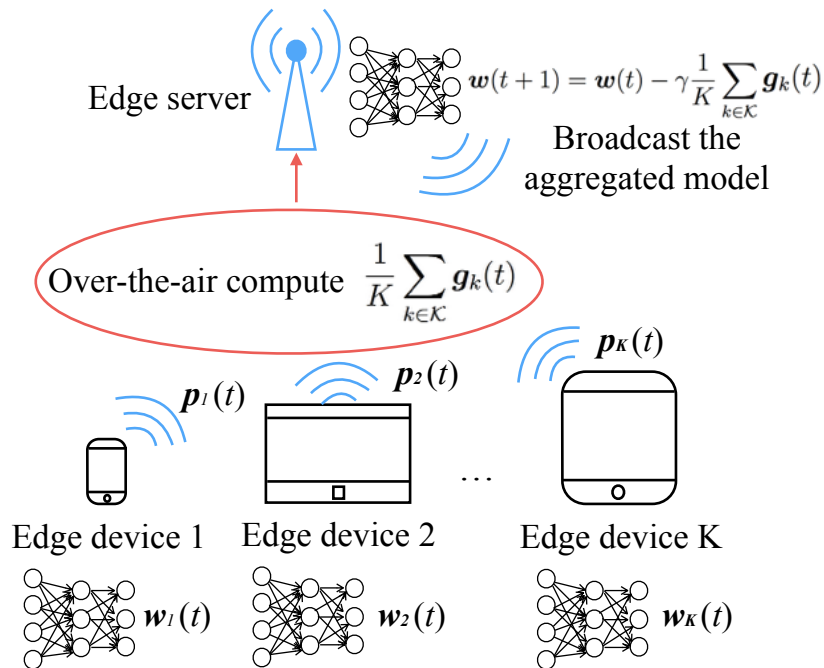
Edge server

$\boldsymbol{w}(t+1) = \boldsymbol{w}(t) - \gamma \frac{1}{K} \sum_{k \in \mathcal{K}} \boldsymbol{g}_k(t)$

Broadcast the aggregated model

Over-the-air compute $\frac{1}{K} \sum_{k \in \mathcal{K}} \boldsymbol{g}_k(t)$

$\boldsymbol{p}_K(t)$

$\boldsymbol{p}_2(t)$

$\boldsymbol{p}_1(t)$

…

Edge device 1

Edge device 2

Edge device K

$\boldsymbol{w}_1(t)$

$\boldsymbol{w}_2(t)$

$\boldsymbol{w}_K(t)$